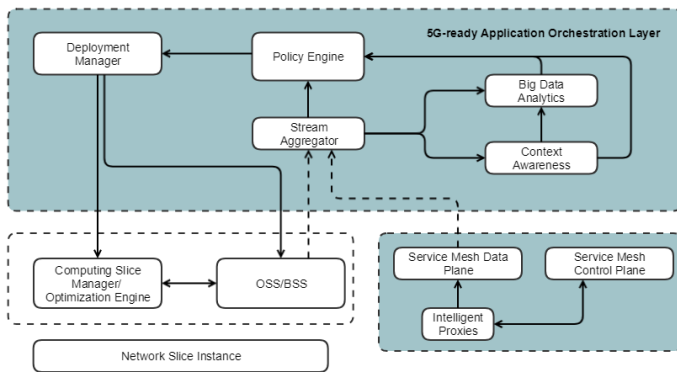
5G-ready Application Orchestration Layer

Deployment Manager

Policy Engine

Big Data Analytics

Stream Aggregator

Context Awareness

Computing Slice Manager/ Optimization Engine

OSS/BSS

Service Mesh Data Plane

Service Mesh Control Plane

Intelligent Proxies

Network Slice Instance